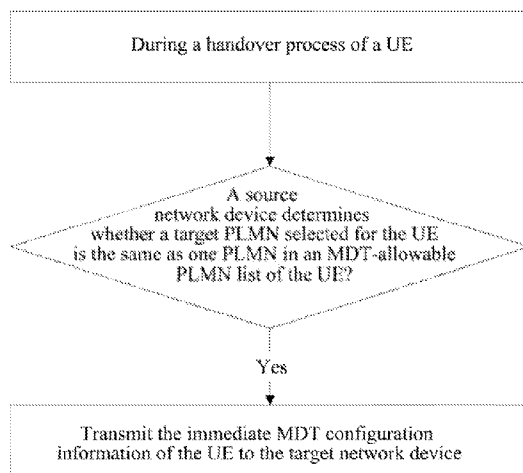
During a handover process of a UE

A source network device determines whether a target PLMN selected for the UE is the same as one PLMN in an MDT-allowable PLMN list of the UE?

Yes

Transmit the immediate MDT configuration information of the UE to the target network device